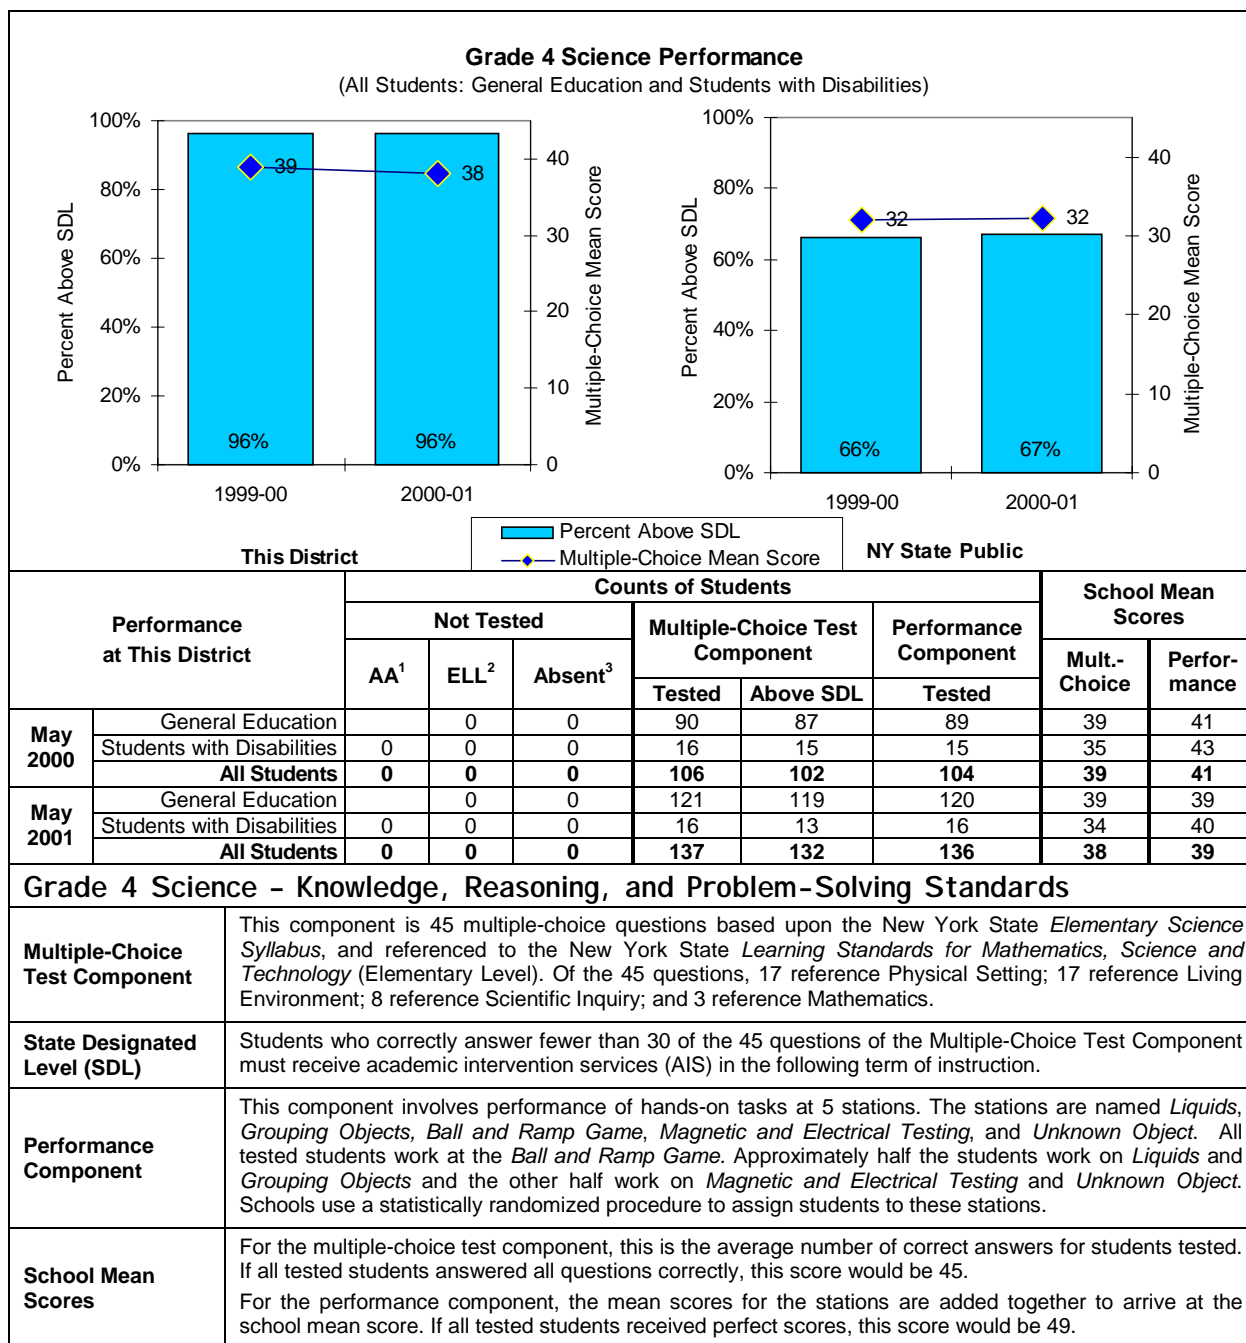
Grade 4 Science Performance
(All Students: General Education and Students with Disabilities)

100%
80%
60%
40%
20%
0%
Percent Above SDL
39
38
96%
96%
1999-00
2000-01
40
30
20
10
0
Multiple-Choice Mean Score

100%
80%
60%
40%
20%
0%
Percent Above SDL
32
32
66%
67%
1999-00
2000-01
40
30
20
10
0
Multiple-Choice Mean Score

This District
Percent Above SDL
Multiple-Choice Mean Score
NY State Public

| Performance at This District | | Counts of Students | | | | | | School Mean Scores | |
|---|---|---|---|---|---|---|---|---|---|
| | | Not Tested | | | Multiple-Choice Test Component | | Performance Component | Mult.-Choice | Perfor-mance |
| | | AA$^1$ | ELL$^2$ | Absent$^3$ | Tested | Above SDL | Tested | | |
| May 2000 | General Education | | 0 | 0 | 90 | 87 | 89 | 39 | 41 |
| | Students with Disabilities | 0 | 0 | 0 | 16 | 15 | 15 | 35 | 43 |
| | All Students | 0 | 0 | 0 | 106 | 102 | 104 | 39 | 41 |
| May 2001 | General Education | | 0 | 0 | 121 | 119 | 120 | 39 | 39 |
| | Students with Disabilities | 0 | 0 | 0 | 16 | 13 | 16 | 34 | 40 |
| | All Students | 0 | 0 | 0 | 137 | 132 | 136 | 38 | 39 |

Grade 4 Science – Knowledge, Reasoning, and Problem-Solving Standards

| | |
|---|---|
| Multiple-Choice Test Component | This component is 45 multiple-choice questions based upon the New York State Elementary Science Syllabus, and referenced to the New York State Learning Standards for Mathematics, Science and Technology (Elementary Level). Of the 45 questions, 17 reference Physical Setting; 17 reference Living Environment; 8 reference Scientific Inquiry; and 3 reference Mathematics. |
| State Designated Level (SDL) | Students who correctly answer fewer than 30 of the 45 questions of the Multiple-Choice Test Component must receive academic intervention services (AIS) in the following term of instruction. |
| Performance Component | This component involves performance of hands-on tasks at 5 stations. The stations are named Liquids, Grouping Objects, Ball and Ramp Game, Magnetic and Electrical Testing, and Unknown Object. All tested students work at the Ball and Ramp Game. Approximately half the students work on Liquids and Grouping Objects and the other half work on Magnetic and Electrical Testing and Unknown Object. Schools use a statistically randomized procedure to assign students to these stations. |
| School Mean Scores | For the multiple-choice test component, this is the average number of correct answers for students tested. If all tested students answered all questions correctly, this score would be 45. For the performance component, the mean scores for the stations are added together to arrive at the school mean score. If all tested students received perfect scores, this score would be 49. |